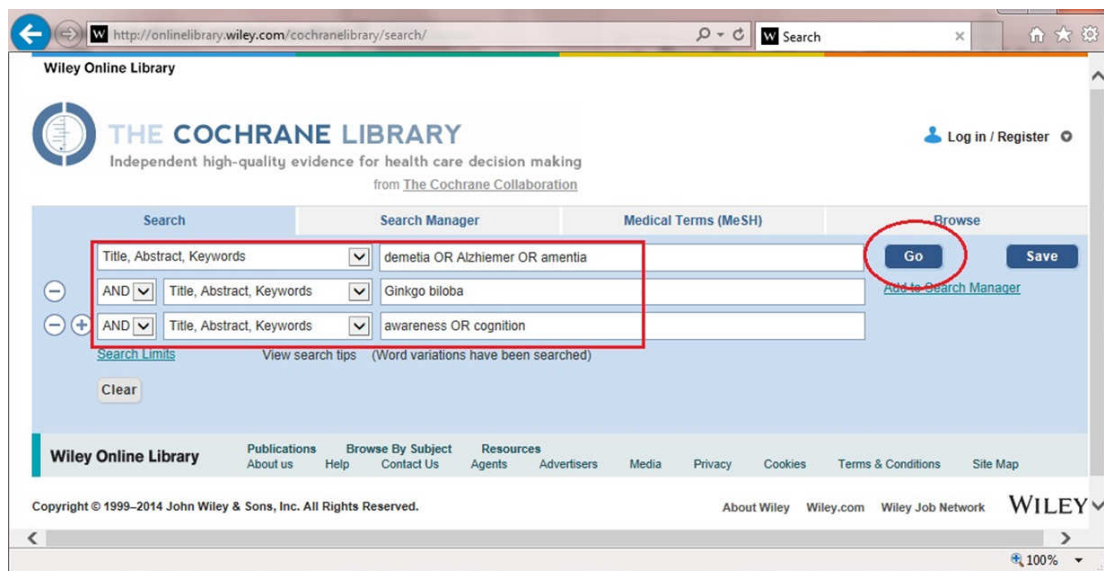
http://onlinelibrary.wiley.com/cochranelibrary/search/

Search

Wiley Online Library

THE COCHRANE LIBRARY
Independent high-quality evidence for health care decision making
from The Cochrane Collaboration

Log in / Register

Search | Search Manager | Medical Terms (MeSH) | Browse

Title, Abstract, Keywords | demetia OR Alzhiemer OR amentia | Go | Save

AND | Title, Abstract, Keywords | Ginkgo biloba | Add to Search Manager

AND | Title, Abstract, Keywords | awareness OR cognition

Search Limits   View search tips   (Word variations have been searched)

Clear

Wiley Online Library

Publications   Browse By Subject   Resources
About us   Help   Contact Us   Agents   Advertisers   Media   Privacy   Cookies   Terms & Conditions   Site Map

Copyright © 1999–2014 John Wiley & Sons, Inc. All Rights Reserved.

About Wiley   Wiley.com   Wiley Job Network   WILEY

100%